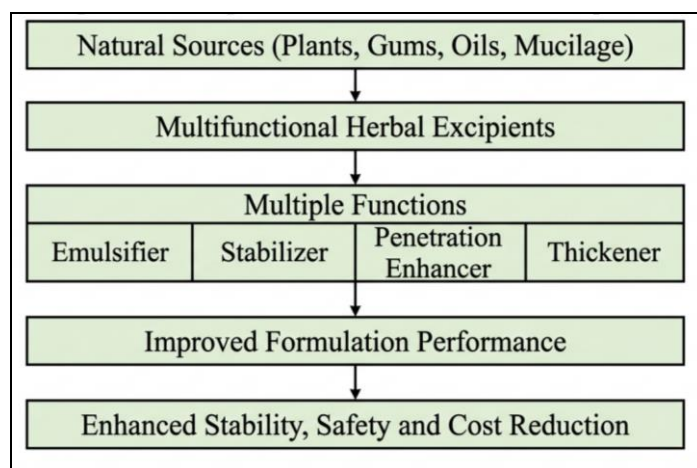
Natural Sources (Plants, Gums, Oils, Mucilage)

Multifunctional Herbal Excipients

Multiple Functions

Emulsifier

Stabilizer

Penetration Enhancer

Thickener

Improved Formulation Performance

Enhanced Stability, Safety and Cost Reduction